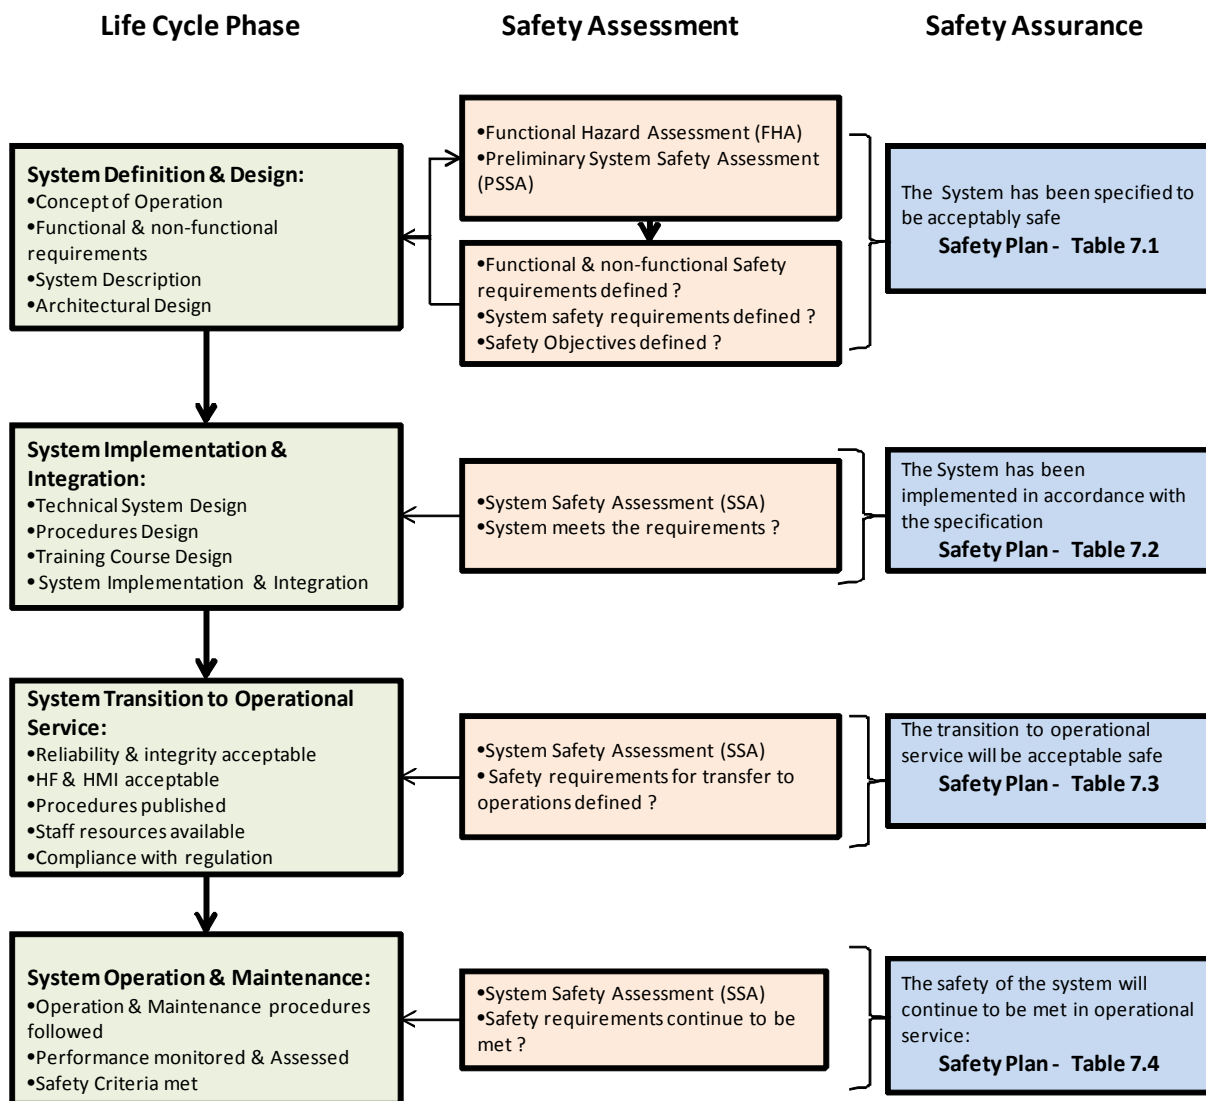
Life Cycle Phase

Safety Assessment

Safety Assurance

System Definition & Design:
•Concept of Operation
•Functional & non-functional requirements
•System Description
•Architectural Design

•Functional Hazard Assessment (FHA)
•Preliminary System Safety Assessment (PSSA)

•Functional & non-functional Safety requirements defined ?
•System safety requirements defined ?
•Safety Objectives defined ?

The System has been specified to be acceptably safe
Safety Plan - Table 7.1

System Implementation & Integration:
•Technical System Design
•Procedures Design
•Training Course Design
• System Implementation & Integration

•System Safety Assessment (SSA)
•System meets the requirements ?

The System has been implemented in accordance with the specification
Safety Plan - Table 7.2

System Transition to Operational Service:
•Reliability & integrity acceptable
•HF & HMI acceptable
•Procedures published
•Staff resources available
•Compliance with regulation

•System Safety Assessment (SSA)
• Safety requirements for transfer to operations defined ?

The transition to operational service will be acceptable safe
Safety Plan - Table 7.3

System Operation & Maintenance:
•Operation & Maintenance procedures followed
•Performance monitored & Assessed
•Safety Criteria met

•System Safety Assessment (SSA)
•Safety requirements continue to be met ?

The safety of the system will continue to be met in operational service:
Safety Plan - Table 7.4